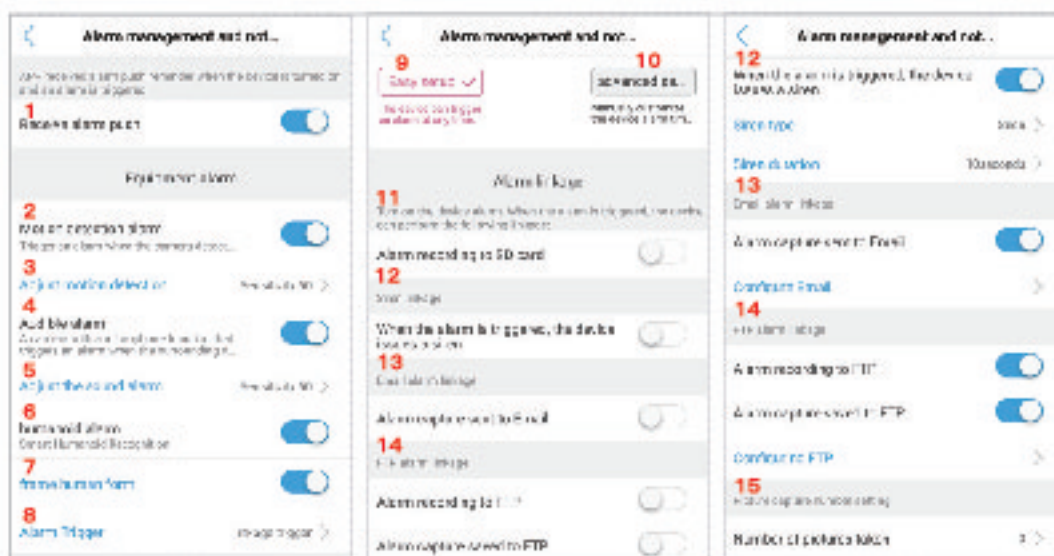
Alarm management and noti...

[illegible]

1
Receive alarm push

Equipment alarm

2
Motion detection alarm
Trigger an alarm when the camera detects...

3
Adjust motion detection
Sensitivity 50

4
Audible alarm
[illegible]

5
Adjust the sound alarm
Sensitivity 50

6
humanoid alarm
Smart Humanoid Recognition

7
frame human form

8
Alarm Trigger
Image trigger

Alarm management and noti...

9
Easy setup
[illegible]

10
advanced se...
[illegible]

Alarm linkage

11
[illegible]

Alarm recording to SD card

12
Siren linkage

When the alarm is triggered, the device issues a siren

13
Email alarm linkage

Alarm capture is sent to Email

14
FTP alarm linkage

Alarm recording to FTP

Alarm capture is sent to FTP

Alarm management and noti...

12
When the alarm is triggered, the device issues a siren

Siren type

Siren duration
10seconds

13
Email alarm linkage

Alarm capture sent to Email

Configure Email

14
FTP alarm linkage

Alarm recording to FTP

Alarm capture is sent to FTP

Configure FTP

15
Picture capture number setting

Number of pictures taken
3